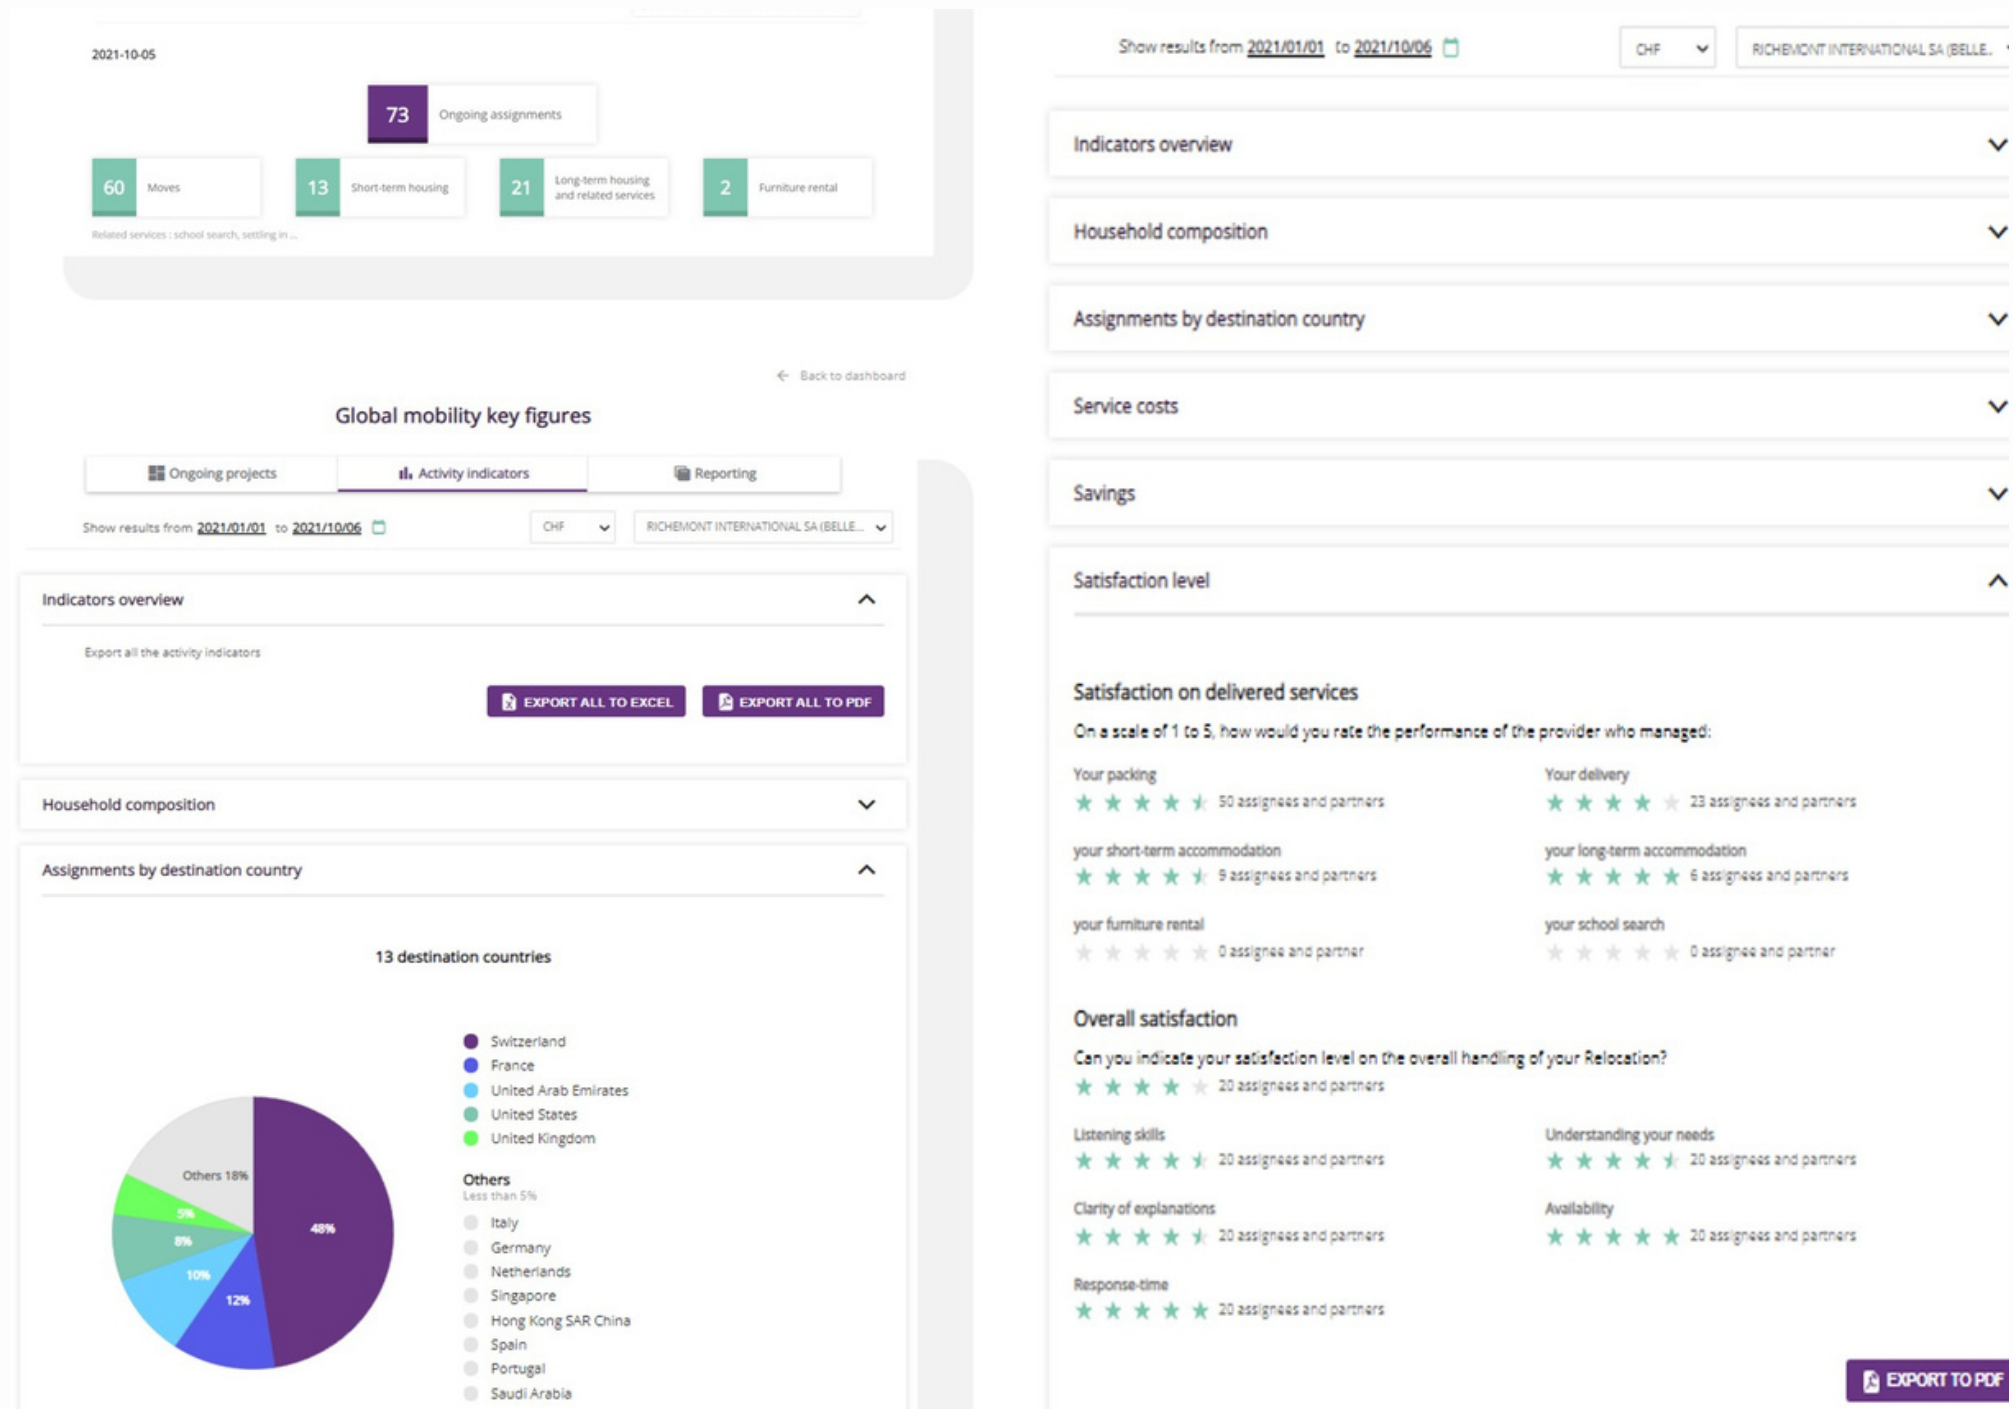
2021-10-05

73 Ongoing assignments

60 Moves

13 Short-term housing

21 Long-term housing and related services

2 Furniture rental

Related services : school search, settling in ...

← Back to dashboard

Global mobility key figures

Ongoing projects | Activity indicators | Reporting

Show results from 2021/01/01 to 2021/10/06 CHF RICHEMONT INTERNATIONAL SA (BELLE...

Indicators overview

Export all the activity indicators

EXPORT ALL TO EXCEL EXPORT ALL TO PDF

Household composition

Assignments by destination country

13 destination countries

Others 18%
5%
8%
10%
12%
48%

Switzerland
France
United Arab Emirates
United States
United Kingdom

Others
Less than 5%
Italy
Germany
Netherlands
Singapore
Hong Kong SAR China
Spain
Portugal
Saudi Arabia

Show results from 2021/01/01 to 2021/10/06 CHF RICHEMONT INTERNATIONAL SA (BELLE...

Indicators overview

Household composition

Assignments by destination country

Service costs

Savings

Satisfaction level

Satisfaction on delivered services

On a scale of 1 to 5, how would you rate the performance of the provider who managed:

Your packing 50 assignees and partners

Your delivery 23 assignees and partners

your short-term accommodation 9 assignees and partners

your long-term accommodation 6 assignees and partners

your furniture rental 0 assignee and partner

your school search 0 assignee and partner

Overall satisfaction

Can you indicate your satisfaction level on the overall handling of your Relocation?

20 assignees and partners

Listening skills 20 assignees and partners

Understanding your needs 20 assignees and partners

Clarity of explanations 20 assignees and partners

Availability 20 assignees and partners

Response-time 20 assignees and partners

EXPORT TO PDF